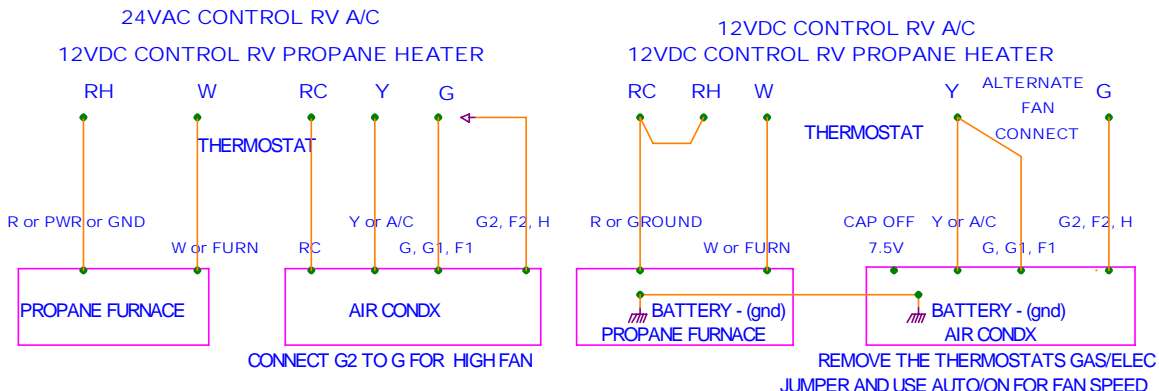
24VAC CONTROL RV A/C
12VDC CONTROL RV PROPANE HEATER

RH W RC Y G

THERMOSTAT

R or PWR or GND
W or FURN
RC
Y or A/C
G, G1, F1
G2, F2, H

PROPANE FURNACE

AIR CONDX

CONNECT G2 TO G FOR HIGH FAN

12VDC CONTROL RV A/C
12VDC CONTROL RV PROPANE HEATER

RC RH W

THERMOSTAT

Y
ALTERNATE FAN CONNECT
G

R or GROUND
W or FURN
CAP OFF 7.5V
Y or A/C
G, G1, F1
G2, F2, H

BATTERY - (gnd)
PROPANE FURNACE

BATTERY - (gnd)
AIR CONDX

REMOVE THE THERMOSTATS GAS/ELEC JUMPER AND USE AUTO/ON FOR FAN SPEED